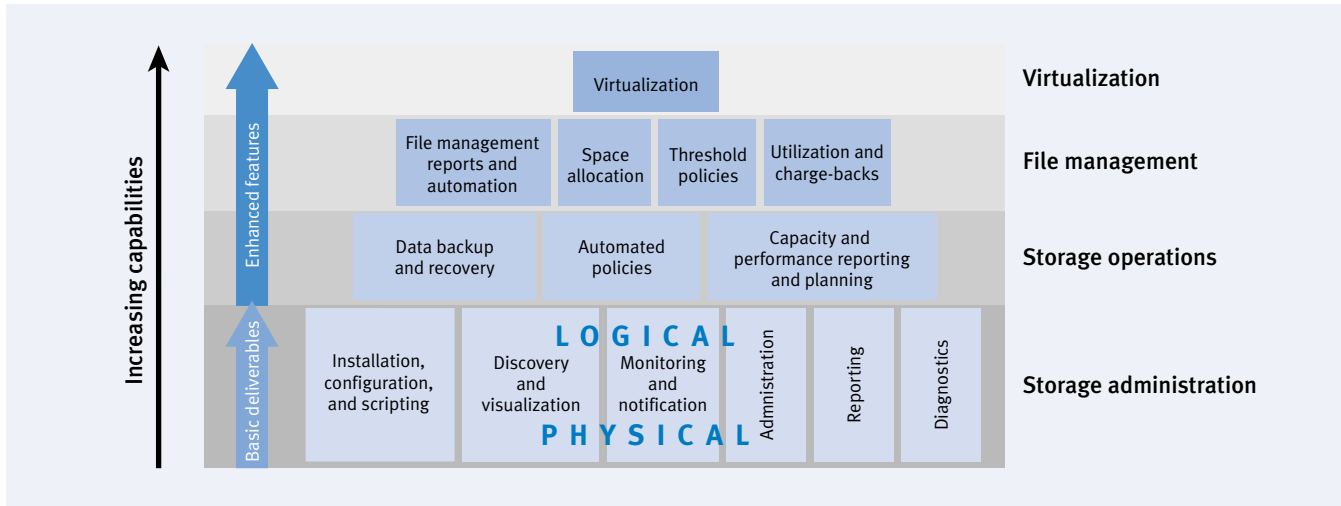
Increasing capabilities

Enhanced features

Basic deliverables

Virtualization

File management reports and automation

Space allocation

Threshold policies

Utilization and charge-backs

Data backup and recovery

Automated policies

Capacity and performance reporting and planning

LOGICAL

PHYSICAL

Installation, configuration, and scripting

Discovery and visualization

Monitoring and notification

Administration

Reporting

Diagnostics

Virtualization

File management

Storage operations

Storage administration